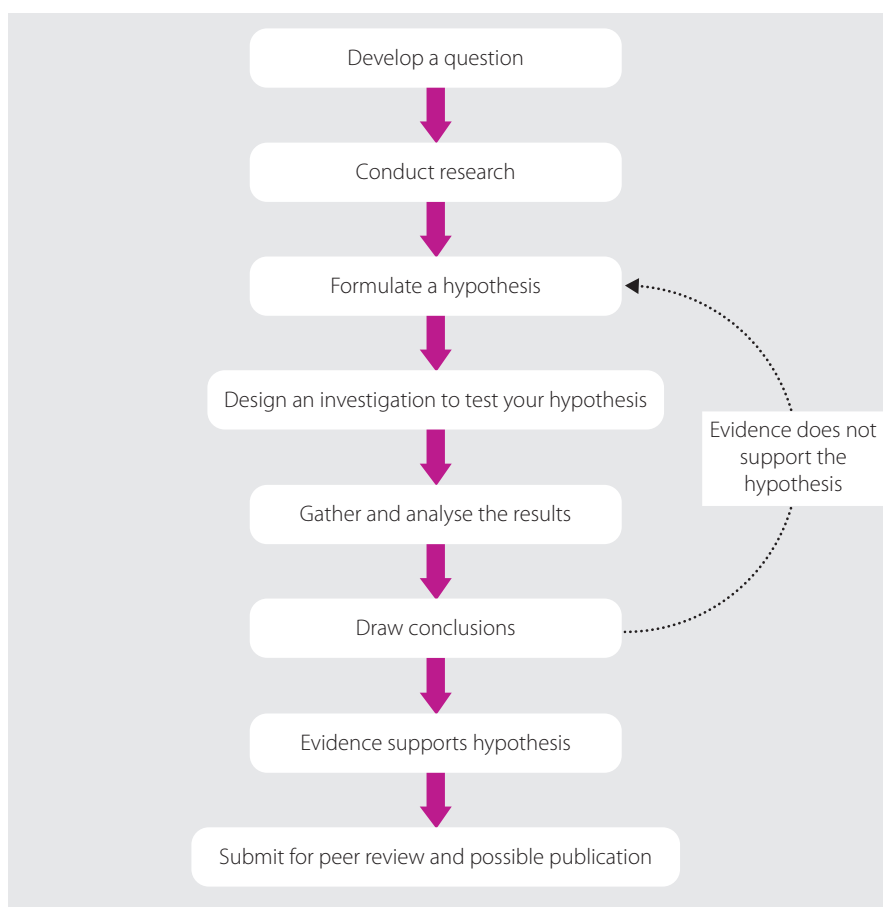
Develop a question

Conduct research

Formulate a hypothesis

Design an investigation to test your hypothesis

Gather and analyse the results

Draw conclusions

Evidence supports hypothesis

Submit for peer review and possible publication

Evidence does not support the hypothesis